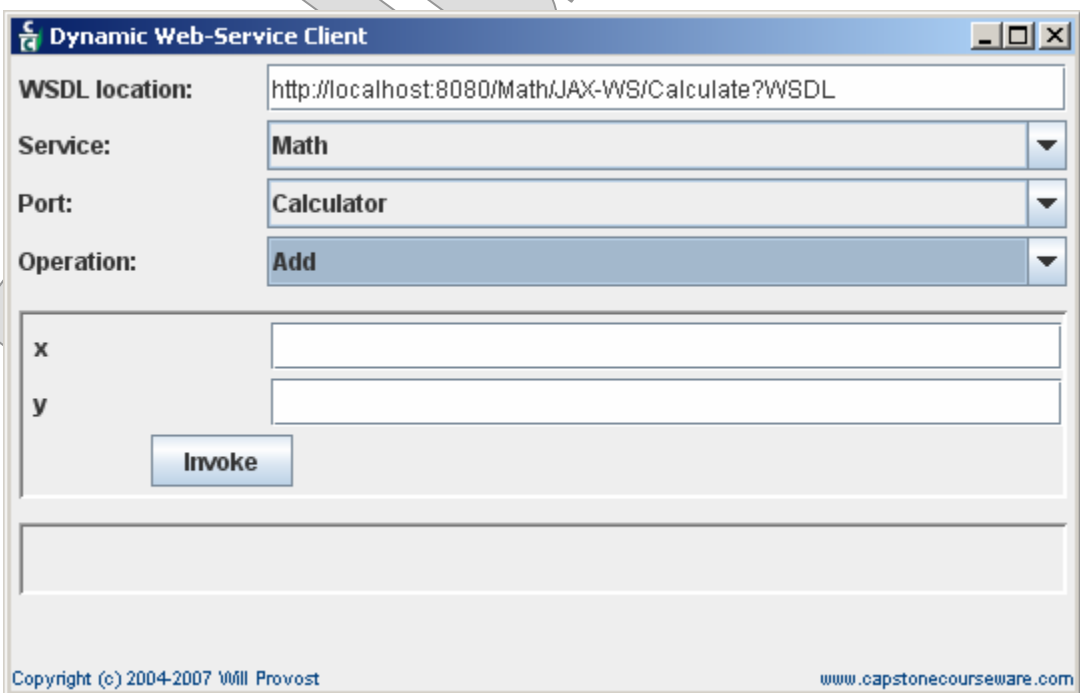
Dynamic Web-Service Client

WSDL location: http://localhost:8080/Math/JAX-WS/Calculate?WSDL

Service: Math

Port: Calculator

Operation: Add

x

y

Invoke

Copyright (c) 2004-2007 Will Provost

www.capstonecourseware.com